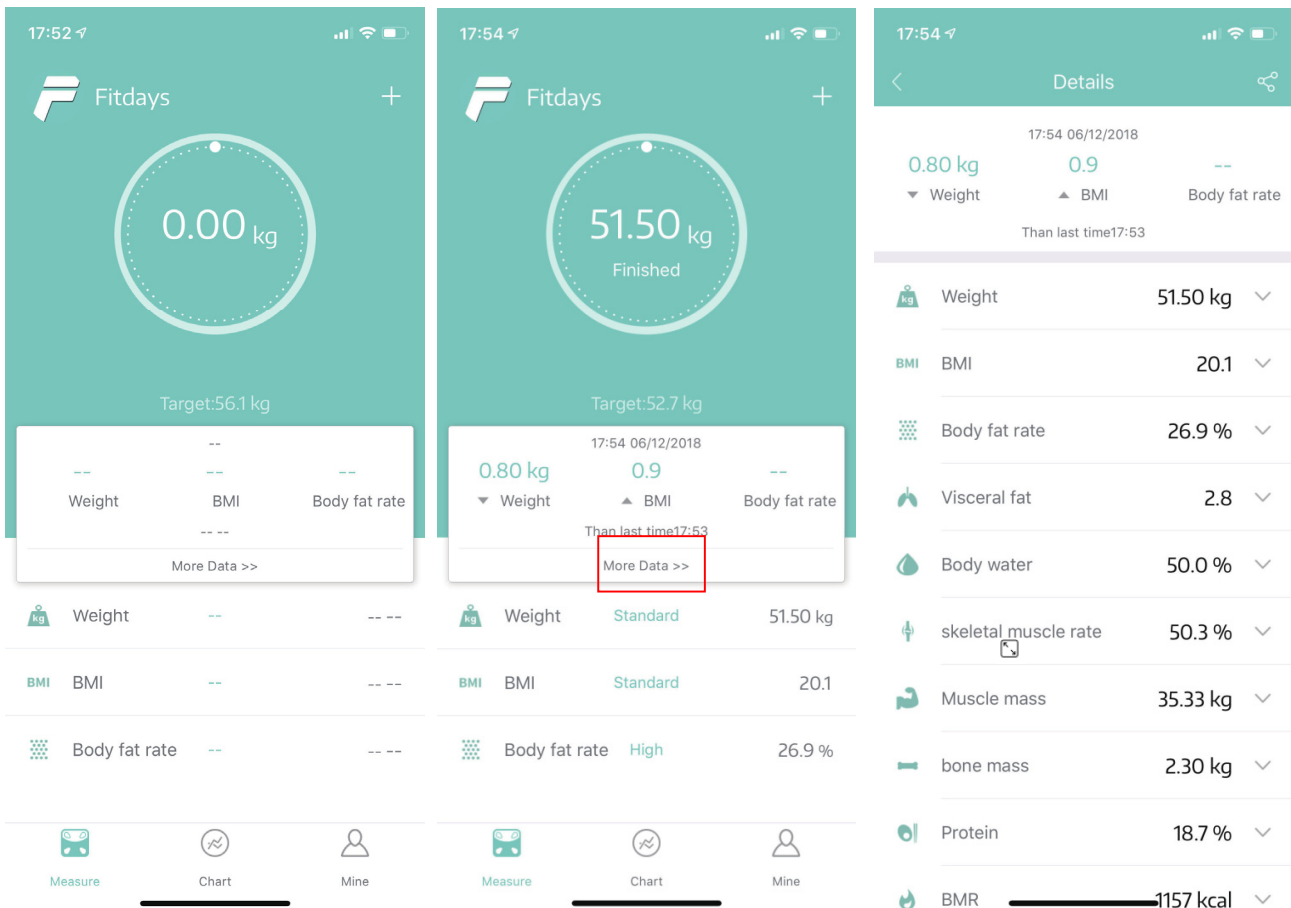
17:52

Fitdays

+

0.00 kg

Target:56.1 kg

--

-- Weight

-- BMI

-- Body fat rate

-- --

More Data >>

Weight -- -- --

BMI BMI -- -- --

Body fat rate -- -- --

Measure Chart Mine

17:54

Fitdays

+

51.50 kg

Finished

Target:52.7 kg

17:54 06/12/2018

0.80 kg Weight

0.9 BMI

-- Body fat rate

Than last time17:53

More Data >>

Weight Standard 51.50 kg

BMI BMI Standard 20.1

Body fat rate High 26.9 %

Measure Chart Mine

17:54

Details

17:54 06/12/2018

0.80 kg Weight

0.9 BMI

-- Body fat rate

Than last time17:53

Weight 51.50 kg

BMI BMI 20.1

Body fat rate 26.9 %

Visceral fat 2.8

Body water 50.0 %

skeletal muscle rate 50.3 %

Muscle mass 35.33 kg

bone mass 2.30 kg

Protein 18.7 %

BMR 1157 kcal